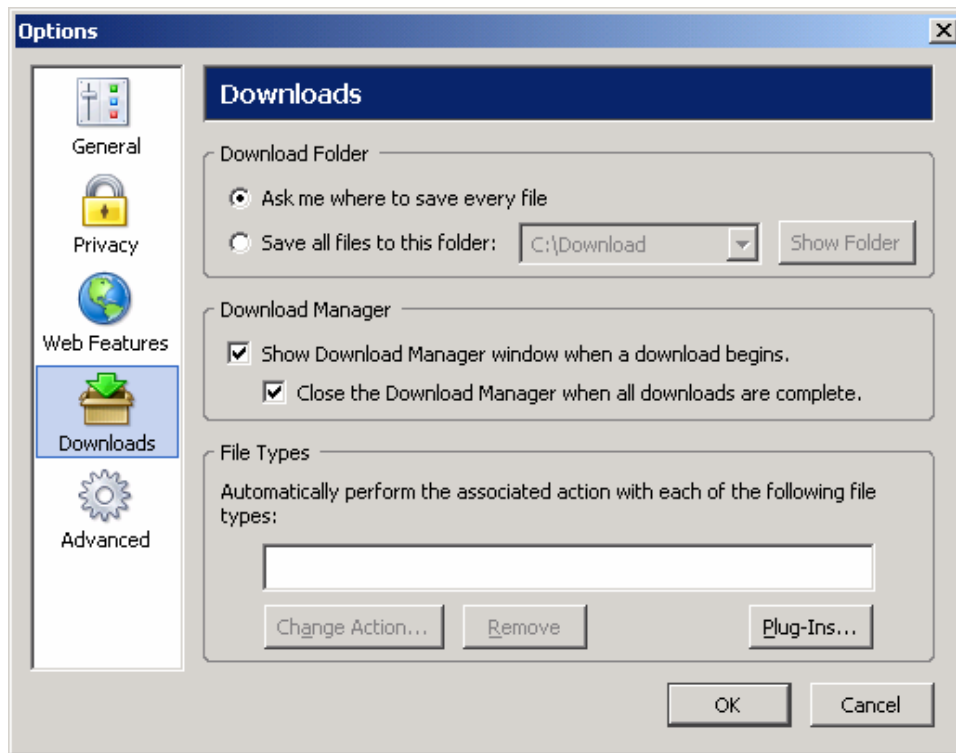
Options

General

Privacy

Web Features

Downloads

Advanced

Downloads

Download Folder

Ask me where to save every file

Save all files to this folder: C:\Download Show Folder

Download Manager

Show Download Manager window when a download begins.

Close the Download Manager when all downloads are complete.

File Types

Automatically perform the associated action with each of the following file types:

Change Action... Remove Plug-Ins...

OK Cancel